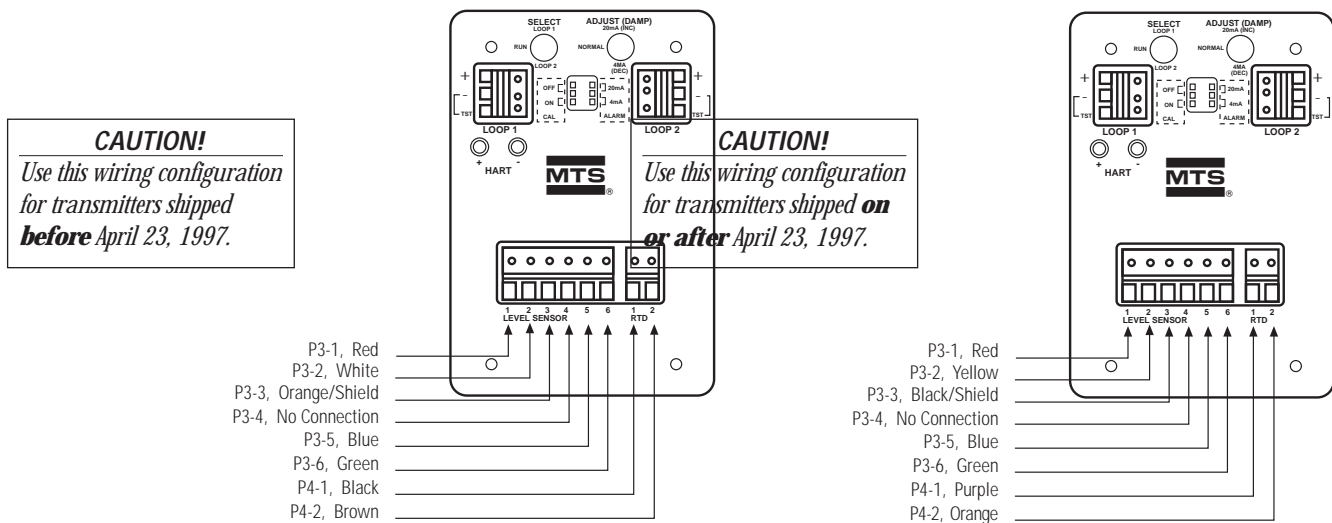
CAUTION!
Use this wiring configuration for transmitters shipped **before** April 23, 1997.

SELECT
LOOP 1
RUN
LOOP 2
ADJUST (DAMP)
20mA (INC)
NORMAL
4MA (DEC)
+
-
TST
OFF
ON
CAL
20mA
4mA
ALARM
+
-
TST
LOOP 1
LOOP 2
+
-
HART
MTS
1 2 3 4 5 6
LEVEL SENSOR
1 2
RTD

P3-1, Red
P3-2, White
P3-3, Orange/Shield
P3-4, No Connection
P3-5, Blue
P3-6, Green
P4-1, Black
P4-2, Brown

CAUTION!
Use this wiring configuration for transmitters shipped **on or after** April 23, 1997.

SELECT
LOOP 1
RUN
LOOP 2
ADJUST (DAMP)
20mA (INC)
NORMAL
4MA (DEC)
+
-
TST
OFF
ON
CAL
20mA
4mA
ALARM
+
-
TST
LOOP 1
LOOP 2
+
-
HART
MTS
1 2 3 4 5 6
LEVEL SENSOR
1 2
RTD

P3-1, Red
P3-2, Yellow
P3-3, Black/Shield
P3-4, No Connection
P3-5, Blue
P3-6, Green
P4-1, Purple
P4-2, Orange